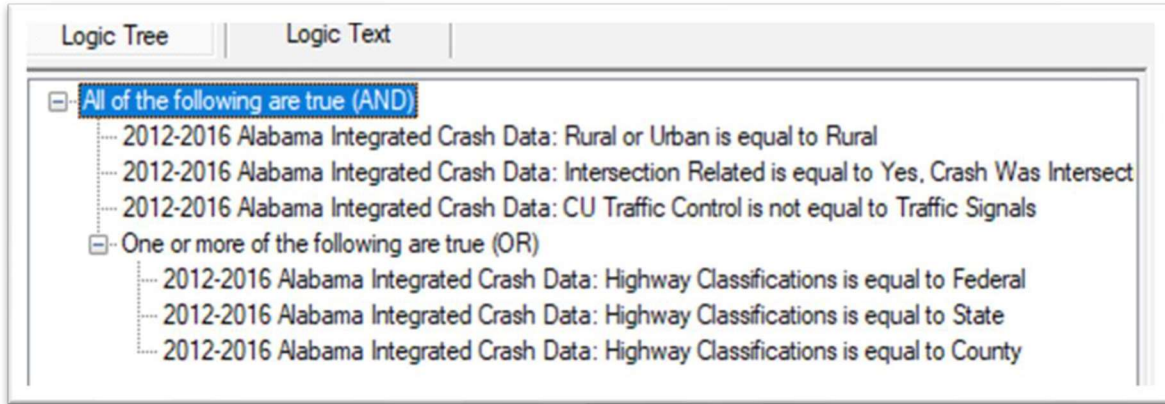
Logic Tree | Logic Text

All of the following are true (AND)
2012-2016 Alabama Integrated Crash Data: Rural or Urban is equal to Rural
2012-2016 Alabama Integrated Crash Data: Intersection Related is equal to Yes, Crash Was Intersect
2012-2016 Alabama Integrated Crash Data: CU Traffic Control is not equal to Traffic Signals
One or more of the following are true (OR)
2012-2016 Alabama Integrated Crash Data: Highway Classifications is equal to Federal
2012-2016 Alabama Integrated Crash Data: Highway Classifications is equal to State
2012-2016 Alabama Integrated Crash Data: Highway Classifications is equal to County